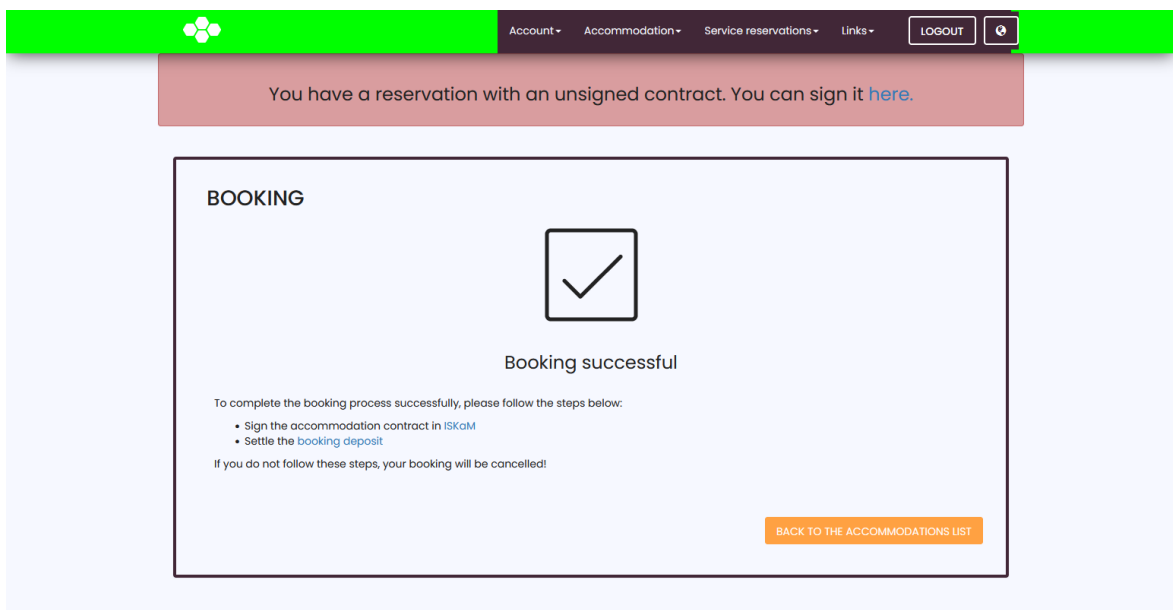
Account▾ Accommodation▾ Service reservations▾ Links▾ LOGOUT

You have a reservation with an unsigned contract. You can sign it here.

BOOKING

Booking successful

To complete the booking process successfully, please follow the steps below:

- Sign the accommodation contract in ISKaM
- Settle the booking deposit

If you do not follow these steps, your booking will be cancelled!

BACK TO THE ACCOMMODATIONS LIST